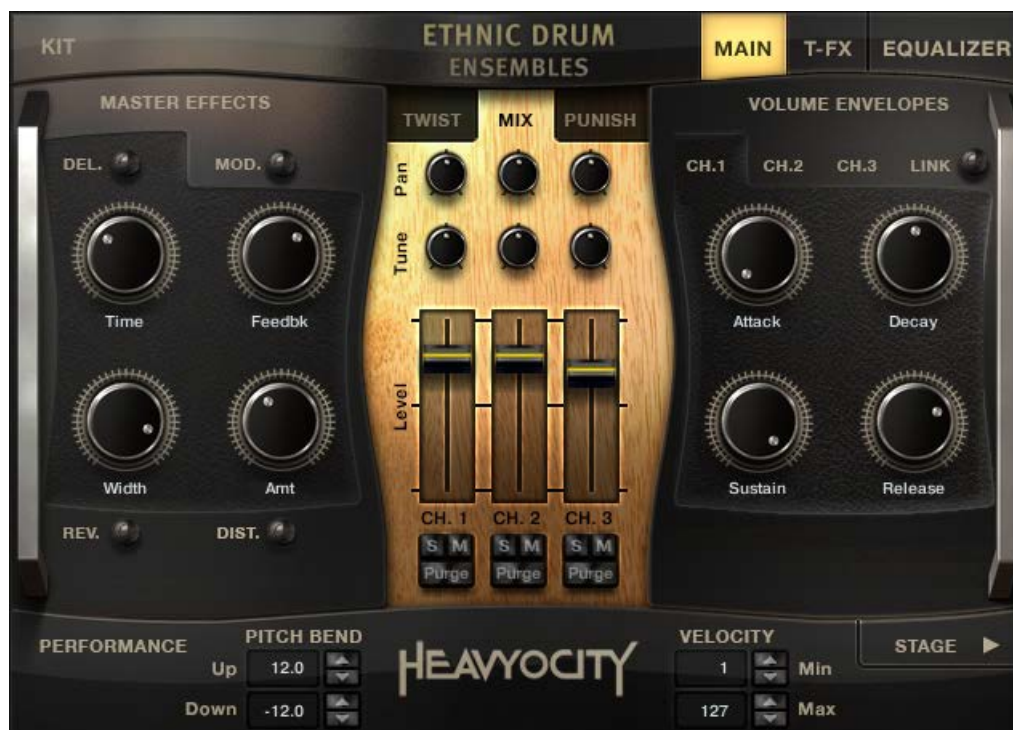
KIT

ETHNIC DRUM
ENSEMBLES

MAIN T-FX EQUALIZER

MASTER EFFECTS

DEL. MOD.

Time Feedbk

Width Amt

REV. DIST.

TWIST MIX PUNISH

Pan

Tune

Level

CH. 1 CH. 2 CH. 3

S M S M S M

Purge Purge Purge

VOLUME ENVELOPES

CH.1 CH.2 CH.3 LINK

Attack Decay

Sustain Release

PERFORMANCE

PITCH BEND

Up 12.0

Down -12.0

HEAVYOCITY

VELOCITY

1 Min

127 Max

STAGE ▶